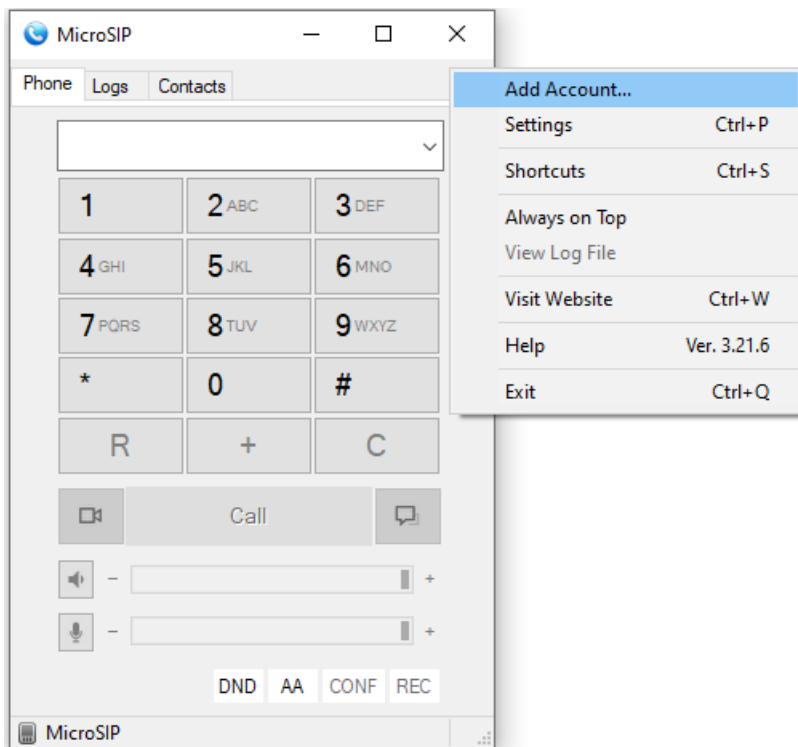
MicroSIP

Phone Logs Contacts

1
2 ABC
3 DEF
4 GHI
5 JKL
6 MNO
7 PQRS
8 TUV
9 WXYZ
*
0
#
R
+
C

Call

–
+
–
+

DND AA CONF REC

MicroSIP

Add Account...
Settings Ctrl+P
Shortcuts Ctrl+S
Always on Top
View Log File
Visit Website Ctrl+W
Help Ver. 3.21.6
Exit Ctrl+Q